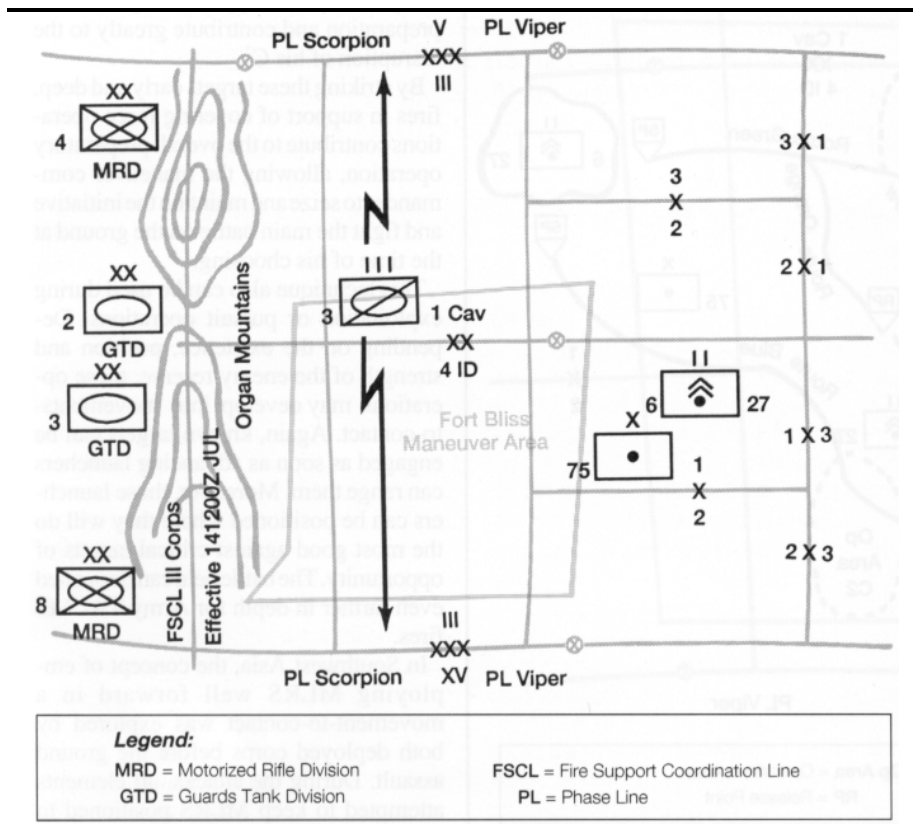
PL Scorpion V XXX III PL Viper

XX
4
MRD

XX
2
GTD

XX
3
GTD

XX
8
MRD

Organ Mountains

FSCL III Corps
Effective 141200Z JUL

III
3
1 Cav
XX
4 ID

Fort Bliss
Maneuver Area

3 X 1

3
X
2

2 X 1

II
6
27

X
75

1
X
2

1 X 3

2 X 3

III
XXX
XV

PL Scorpion PL Viper

Legend:
MRD = Motorized Rifle Division
GTD = Guards Tank Division
FSCL = Fire Support Coordination Line
PL = Phase Line